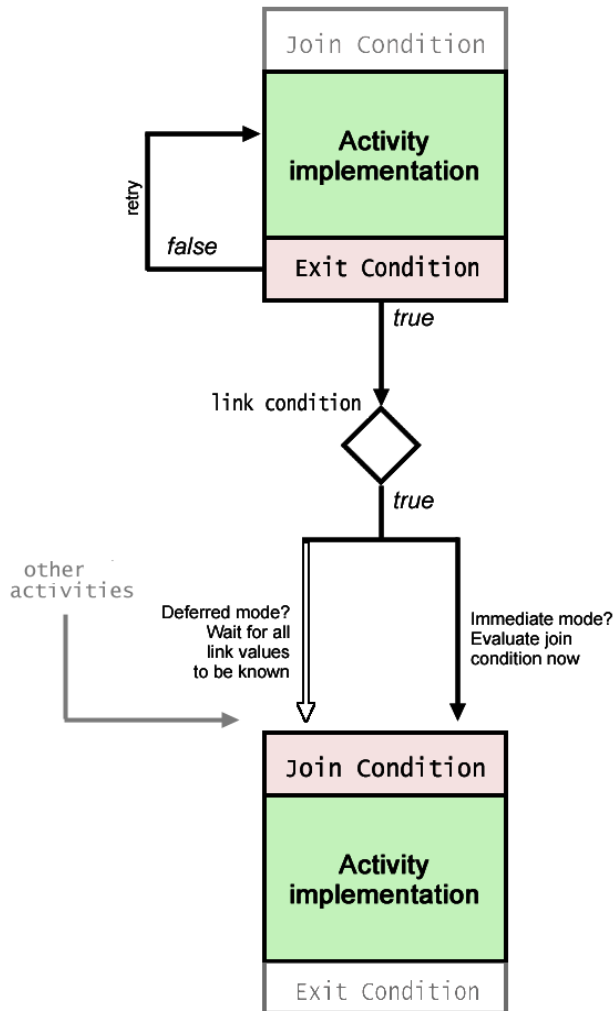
Join Condition

Activity implementation

retry

false

Exit Condition

true

link condition

true

other activities

Deferred mode? Wait for all link values to be known

Immediate mode? Evaluate join condition now

Join Condition

Activity implementation

Exit Condition